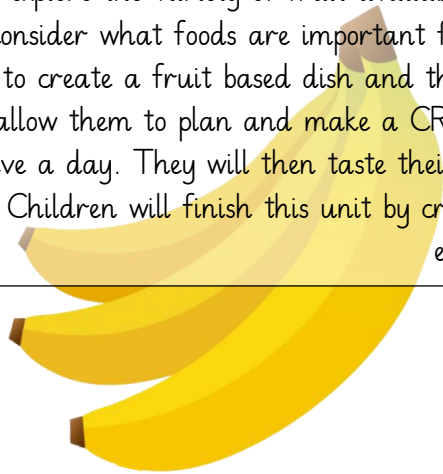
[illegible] explore the variety of fruit available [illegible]
onsider what foods are important f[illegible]
to create a fruit based dish and th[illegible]
allow them to plan and make a CR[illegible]
ve a day. They will then taste thei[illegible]
Children will finish this unit by cr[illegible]
e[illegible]